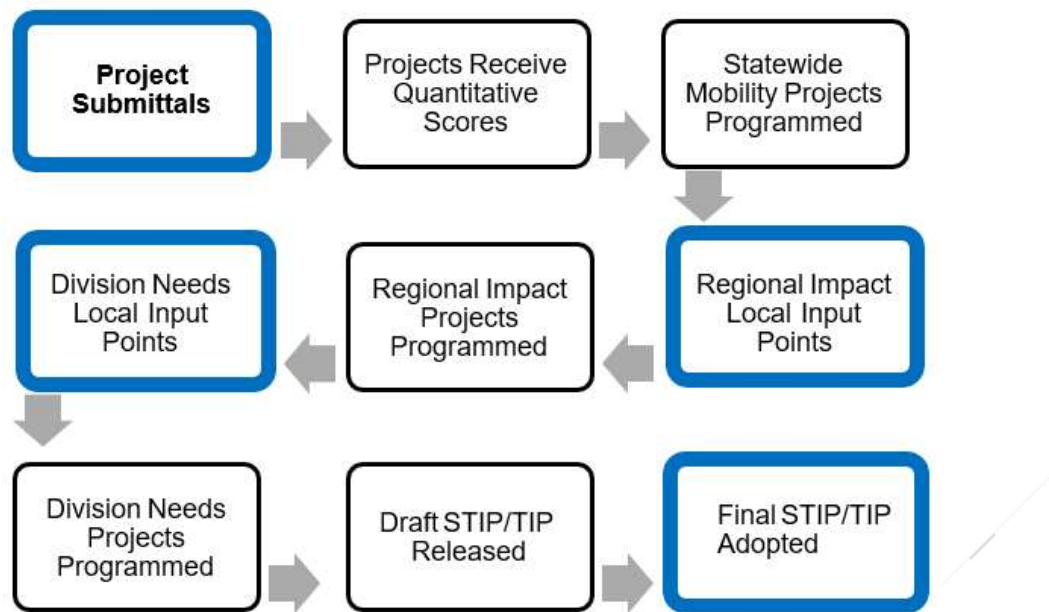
Project Submittals

Projects Receive Quantitative Scores

Statewide Mobility Projects Programmed

Regional Impact Local Input Points

Regional Impact Projects Programmed

Division Needs Local Input Points

Division Needs Projects Programmed

Draft STIP/TIP Released

Final STIP/TIP Adopted